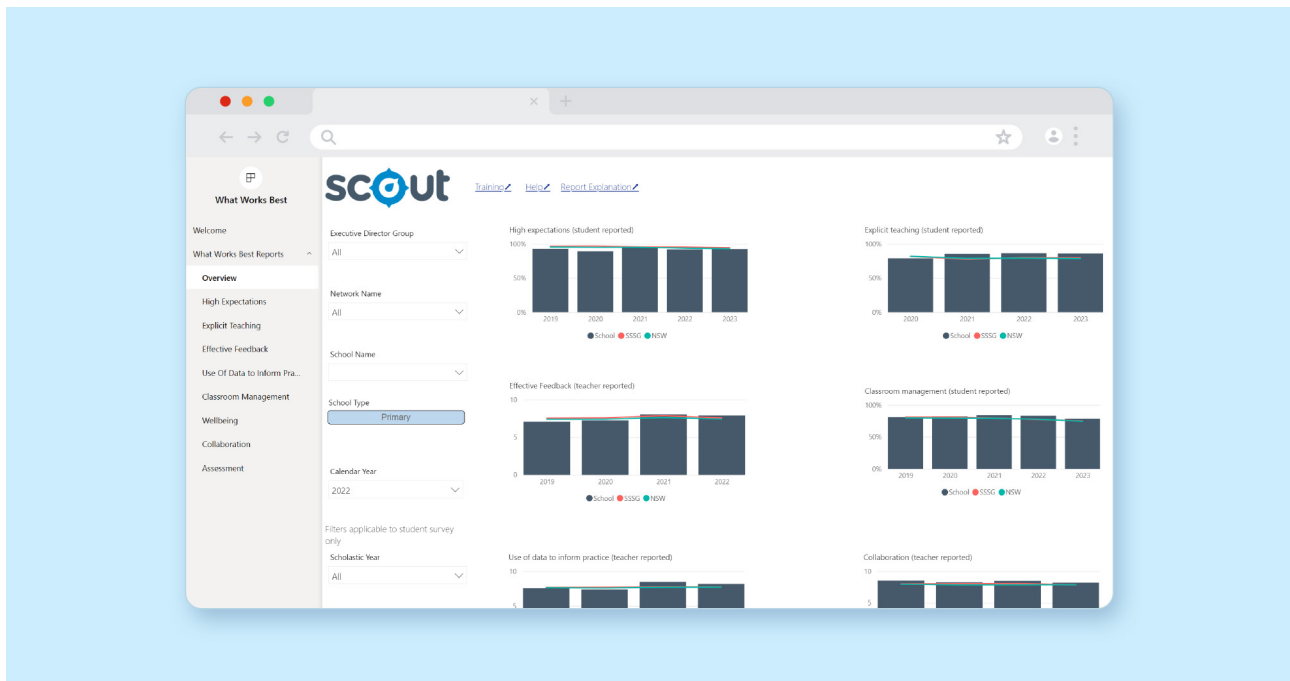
What Works Best

Welcome

What Works Best Reports

Overview

High Expectations

Explicit Teaching

Effective Feedback

Use Of Data to Inform Pra...

Classroom Management

Wellbeing

Collaboration

Assessment

scout

Training Help Report Explanation

Executive Director Group

All

Network Name

All

School Name

School Type

Primary

Calendar Year

2022

Filters applicable to student survey only

Scholastic Year

All

High expectations (student reported)

100%

50%

0%

2019 2020 2021 2022 2023

School SSSG NSW

Explicit teaching (student reported)

100%

50%

0%

2020 2021 2022 2023

School SSSG NSW

Effective Feedback (teacher reported)

10

5

0

2019 2020 2021 2022

School SSSG NSW

Classroom management (student reported)

100%

50%

0%

2019 2020 2021 2022 2023

School SSSG NSW

Use of data to inform practice (teacher reported)

10

5

Collaboration (teacher reported)

10

5